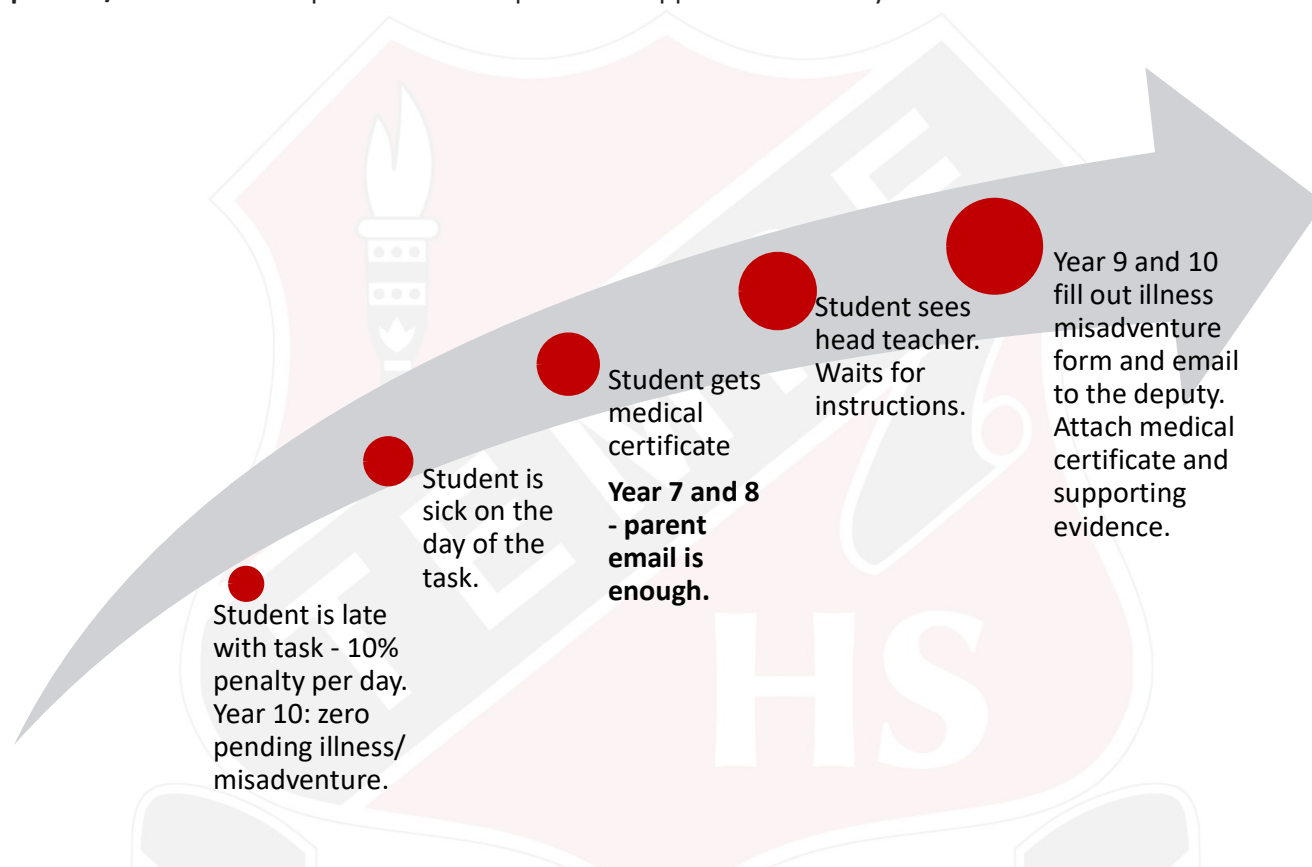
Student is late with task - 10% penalty per day. Year 10: zero pending illness/ misadventure.

Student is sick on the day of the task.

Student gets medical certificate

**Year 7 and 8 - parent email is enough.**

Student sees head teacher. Waits for instructions.

Year 9 and 10 fill out illness misadventure form and email to the deputy. Attach medical certificate and supporting evidence.

HS